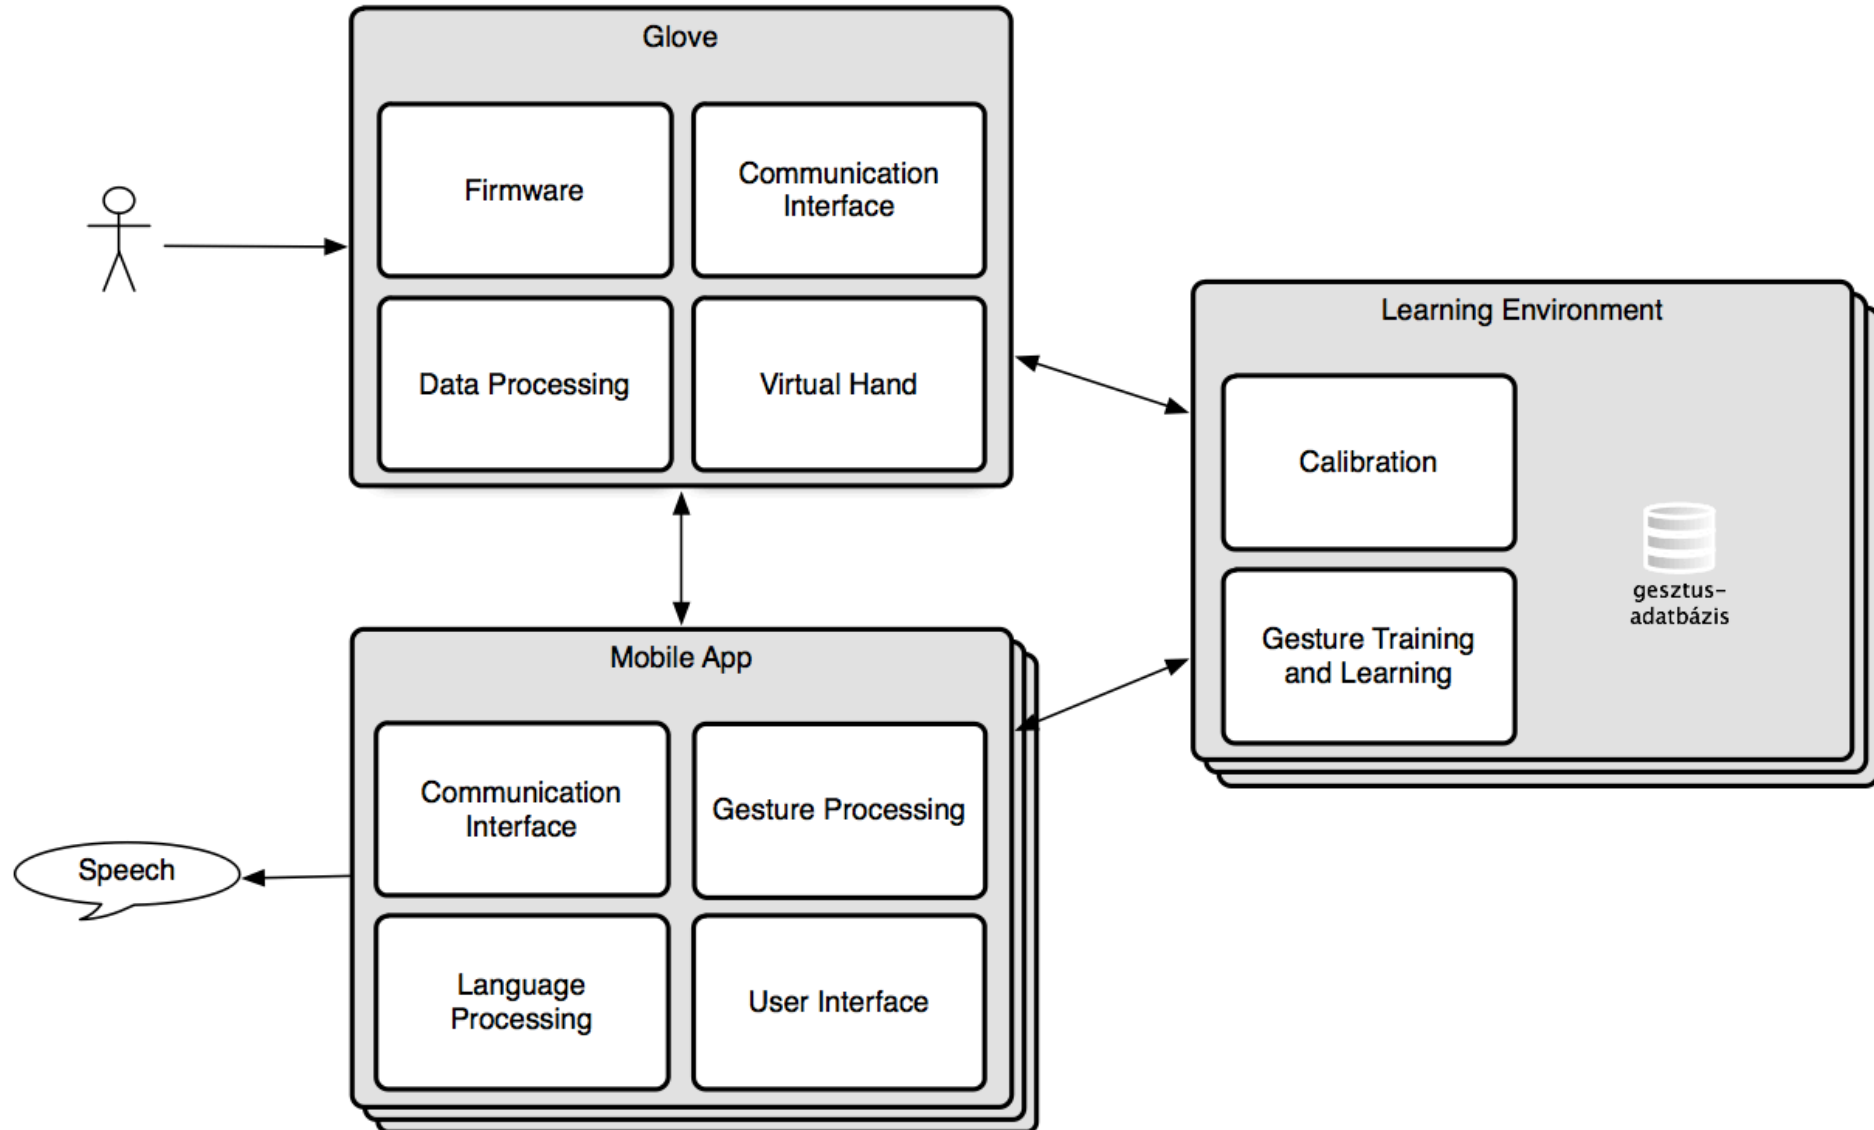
Glove

Firmware

Communication Interface

Data Processing

Virtual Hand

Learning Environment

Calibration

Gesture Training and Learning

gesztus-adatbázis

Mobile App

Communication Interface

Gesture Processing

Language Processing

User Interface

Speech